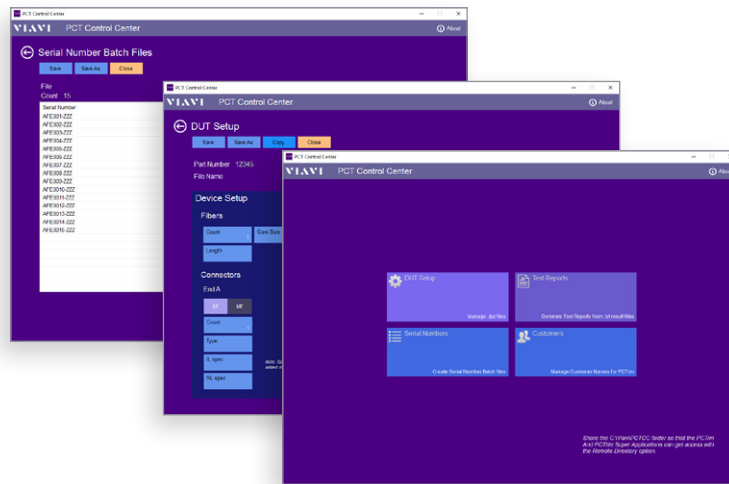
PCT Control Center

VIAVI PCT Control Center

About

Serial Number Batch Files

Save Save As Close

File

Count 15

Serial Number

AFE301-ZZZ

AFE302-ZZZ

AFE303-ZZZ

AFE304-ZZZ

AFE305-ZZZ

AFE306-ZZZ

AFE307-ZZZ

AFE308-ZZZ

AFE309-ZZZ

AFE3010-ZZZ

AFE3011-ZZZ

AFE3012-ZZZ

AFE3013-ZZZ

AFE3014-ZZZ

AFE3016-ZZZ

PCT Control Center

VIAVI PCT Control Center

About

DUT Setup

Save Save As Copy Close

Part Number 12345

File Name

Device Setup

Fibers

Count

Core Size

Length

Connectors

End A

SF MF

Count

Type

IL spec

RL spec

Note: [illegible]

PCT Control Center

VIAVI PCT Control Center

About

DUT Setup

Manage .dut files

Test Reports

Generate Test Reports from .txt result files

Serial Numbers

Create Serial Number Batch files

Customers

Manage Customer Names for PCTsis

Share the C:\Viavi\PCTCC folder so that the PCTsim And PCTlite Super Applications can get access with the Remote Directory option.